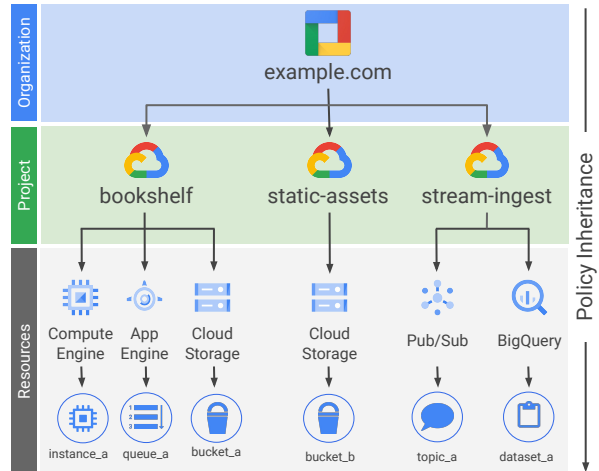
Organization

example.com

Project

bookshelf

static-assets

stream-ingest

Resources

Compute Engine

App Engine

Cloud Storage

Cloud Storage

Pub/Sub

BigQuery

1
2
3

instance_a

queue_a

bucket_a

bucket_b

topic_a

dataset_a

Policy Inheritance